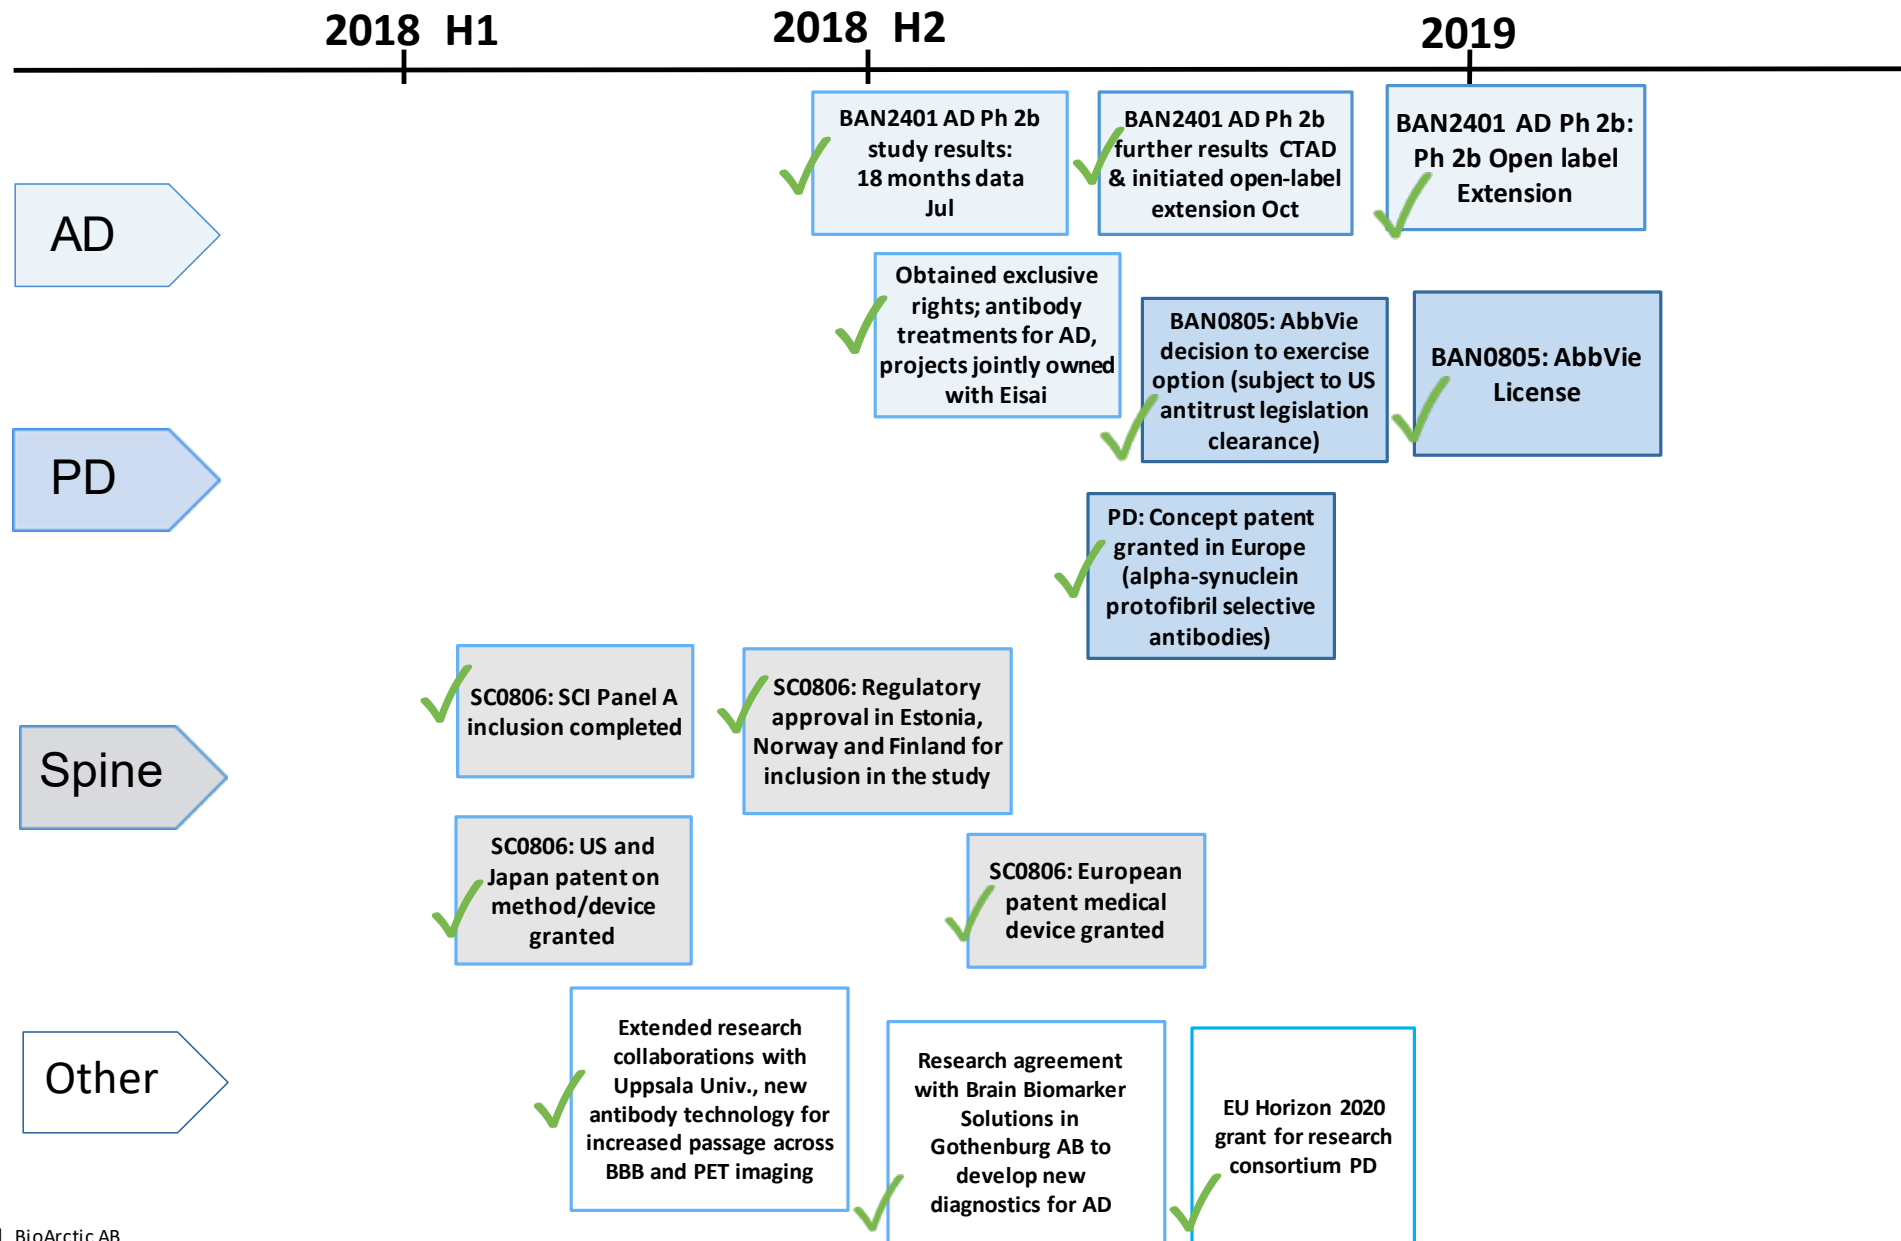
2018 H1

2018 H2

2019

AD

PD

Spine

Other

BAN2401 AD Ph 2b study results: 18 months data Jul

BAN2401 AD Ph 2b further results CTAD & initiated open-label extension Oct

BAN2401 AD Ph 2b: Ph 2b Open label Extension

Obtained exclusive rights; antibody treatments for AD, projects jointly owned with Eisai

BAN0805: AbbVie decision to exercise option (subject to US antitrust legislation clearance)

BAN0805: AbbVie License

PD: Concept patent granted in Europe (alpha-synuclein protofibril selective antibodies)

SC0806: SCI Panel A inclusion completed

SC0806: Regulatory approval in Estonia, Norway and Finland for inclusion in the study

SC0806: US and Japan patent on method/device granted

SC0806: European patent medical device granted

Extended research collaborations with Uppsala Univ., new antibody technology for increased passage across BBB and PET imaging

Research agreement with Brain Biomarker Solutions in Gothenburg AB to develop new diagnostics for AD

EU Horizon 2020 grant for research consortium PD

BioArctic AB